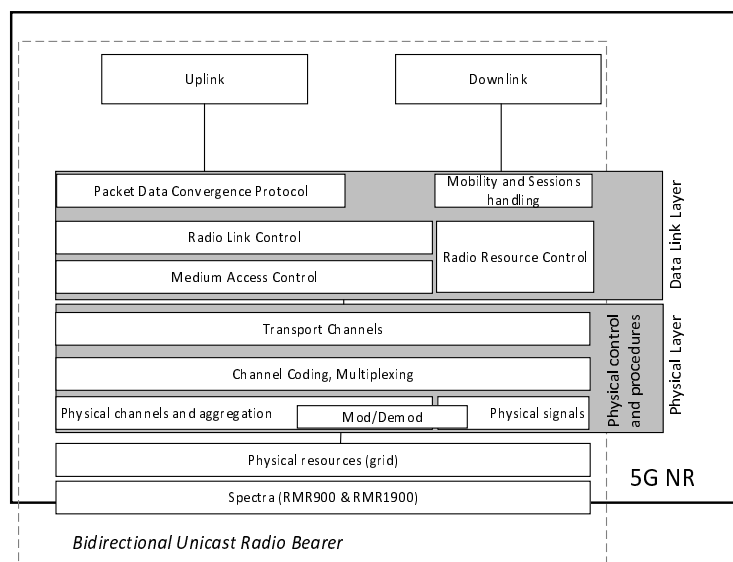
Uplink

Downlink

Packet Data Convergence Protocol

Mobility and Sessions handling

Data Link Layer

Radio Link Control

Radio Resource Control

Medium Access Control

Transport Channels

Physical control and procedures

Physical Layer

Channel Coding, Multiplexing

Physical channels and aggregation

Mod/Demod

Physical signals

Physical resources (grid)

5G NR

Spectra (RMR900 & RMR1900)

Bidirectional Unicast Radio Bearer